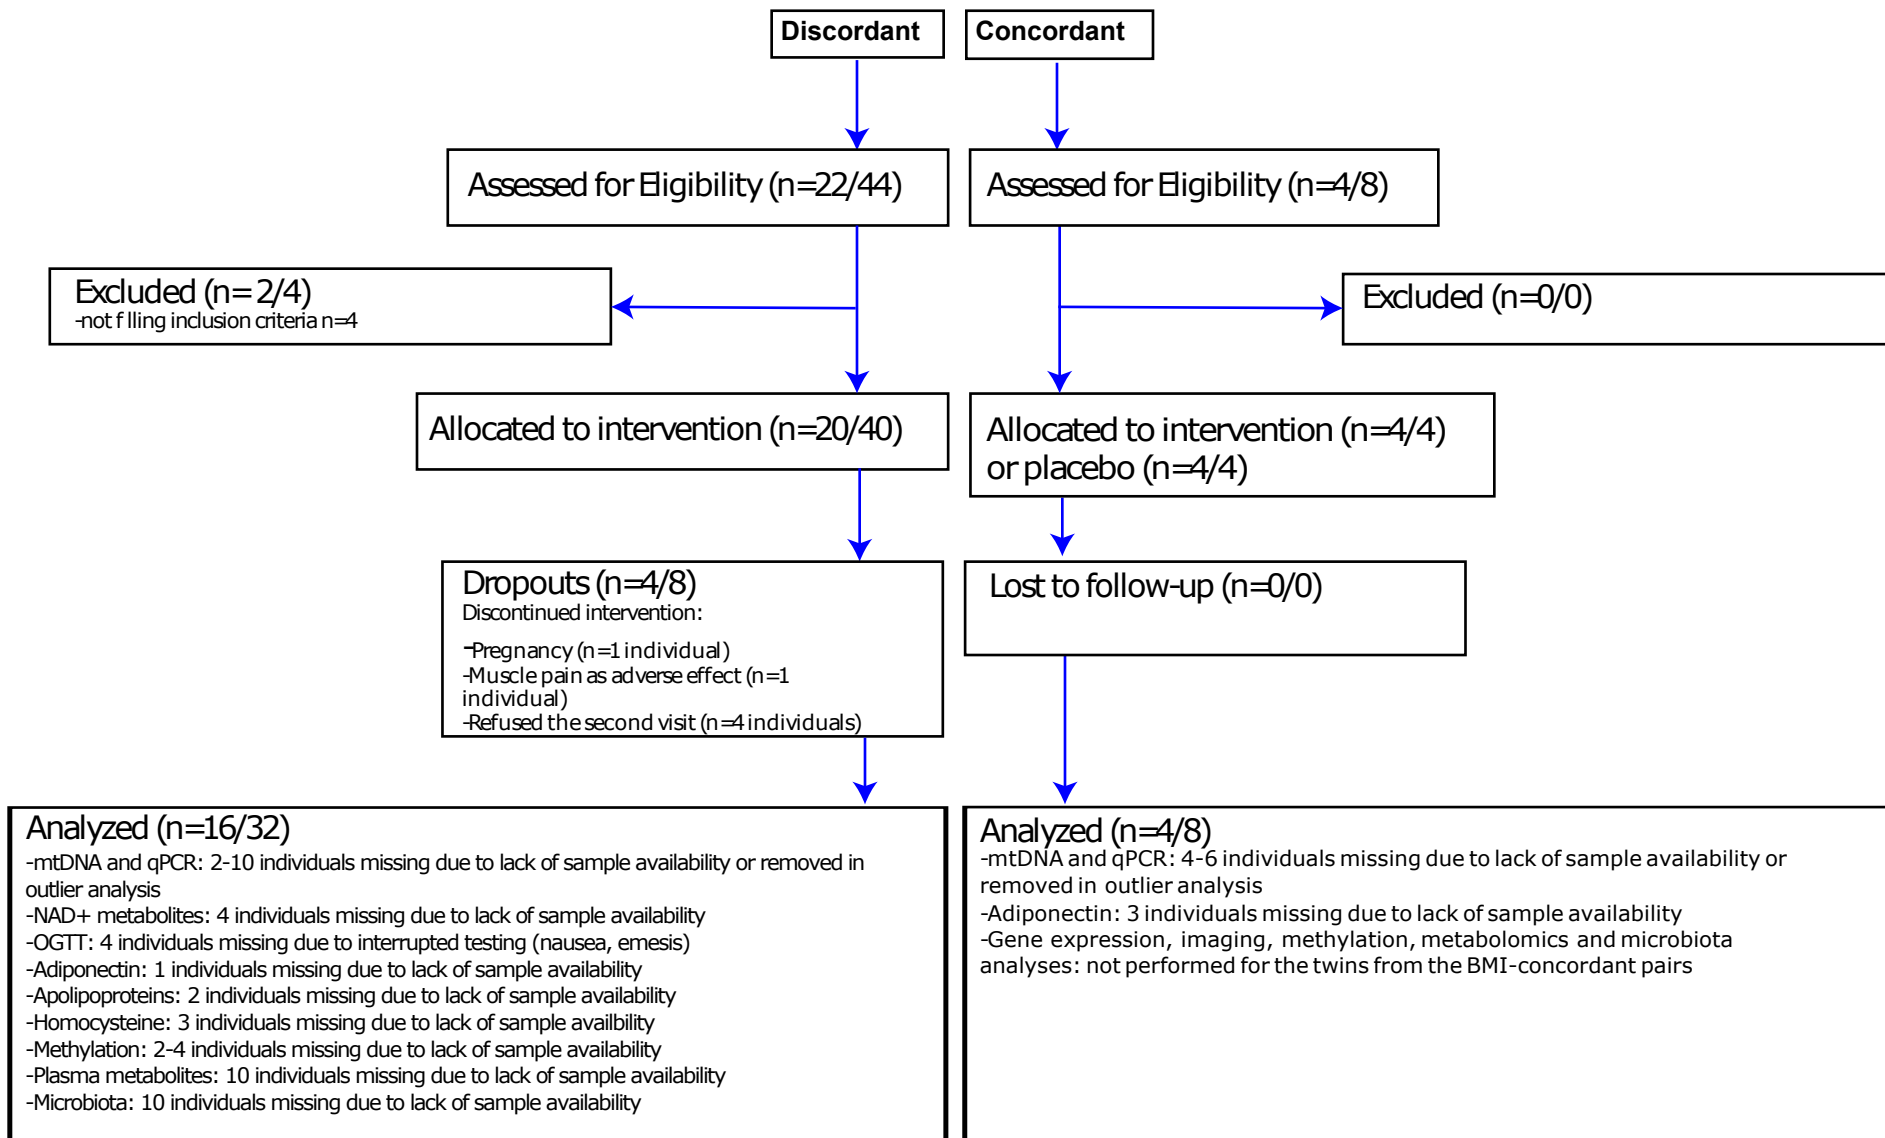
Discordant

Concordant

Assessed for Eligibility (n=22/44)

Assessed for Eligibility (n=4/8)

Excluded (n= 2/4)
-not f lling inclusion criteria n=4

Excluded (n=0/0)

Allocated to intervention (n=20/40)

Allocated to intervention (n=4/4) or placebo (n=4/4)

Dropouts (n=4/8)
Discontinued intervention:

-Pregnancy (n=1 individual)
-Muscle pain as adverse effect (n=1 individual)
-Refused the second visit (n=4 individuals)

Lost to follow-up (n=0/0)

Analyzed (n=16/32)
-mtDNA and qPCR: 2-10 individuals missing due to lack of sample availability or removed in outlier analysis
-NAD+ metabolites: 4 individuals missing due to lack of sample availability
-OGTT: 4 individuals missing due to interrupted testing (nausea, emesis)
-Adiponectin: 1 individuals missing due to lack of sample availability
-Apolipoproteins: 2 individuals missing due to lack of sample availability
-Homocysteine: 3 individuals missing due to lack of sample availbility
-Methylation: 2-4 individuals missing due to lack of sample availability
-Plasma metabolites: 10 individuals missing due to lack of sample availability
-Microbiota: 10 individuals missing due to lack of sample availability

Analyzed (n=4/8)
-mtDNA and qPCR: 4-6 individuals missing due to lack of sample availability or removed in outlier analysis
-Adiponectin: 3 individuals missing due to lack of sample availability
-Gene expression, imaging, methylation, metabolomics and microbiota analyses: not performed for the twins from the BMI-concordant pairs